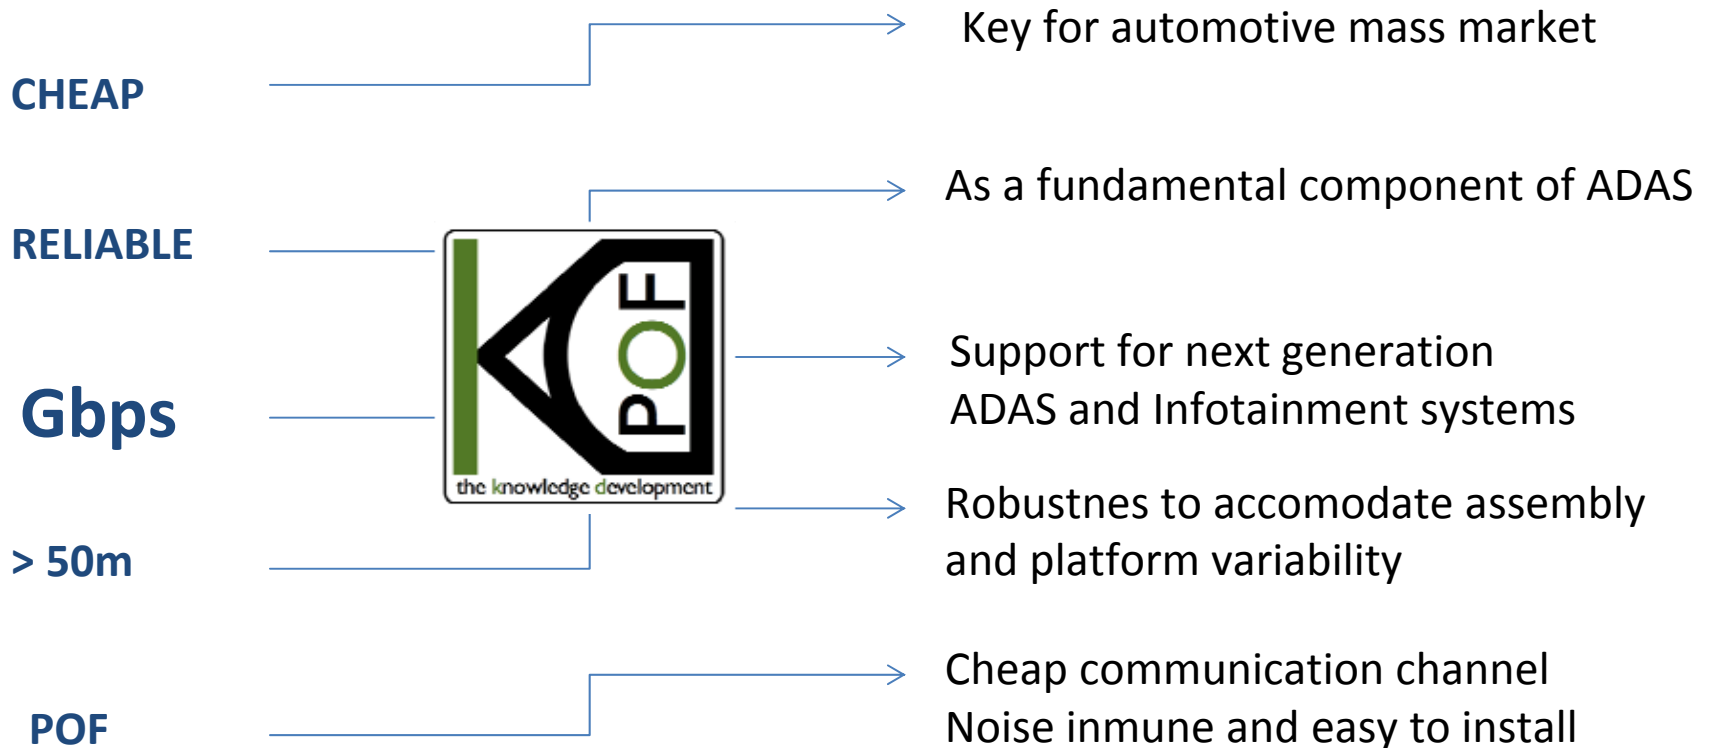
CHEAP

RELIABLE

Gbps

> 50m

POF

POF

the knowledge development

Key for automotive mass market

As a fundamental component of ADAS

Support for next generation ADAS and Infotainment systems

Robustnes to accomodate assembly and platform variability

Cheap communication channel
Noise inmune and easy to install